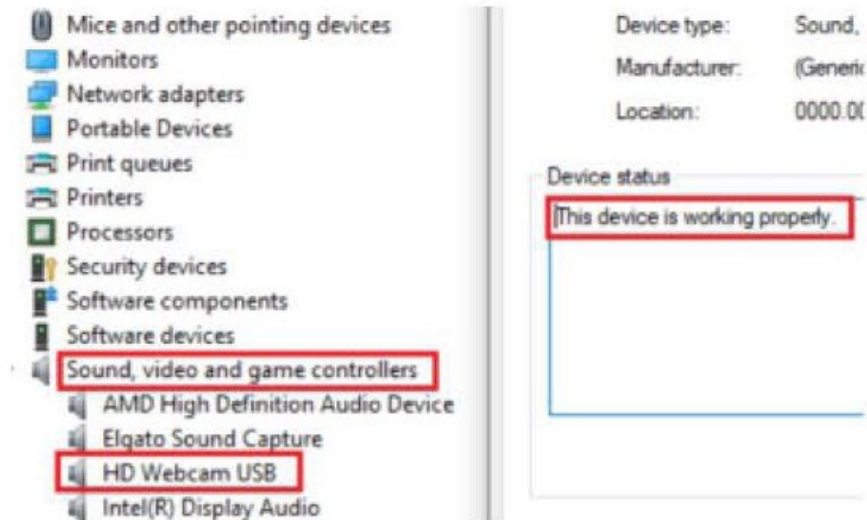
Mice and other pointing devices
Monitors
Network adapters
Portable Devices
Print queues
Printers
Processors
Security devices
Software components
Software devices
Sound, video and game controllers
AMD High Definition Audio Device
Elgato Sound Capture
HD Webcam USB
Intel(R) Display Audio

Device type: Sound, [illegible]
Manufacturer: (Generi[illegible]
Location: 0000.0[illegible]

Device status
This device is working properly.